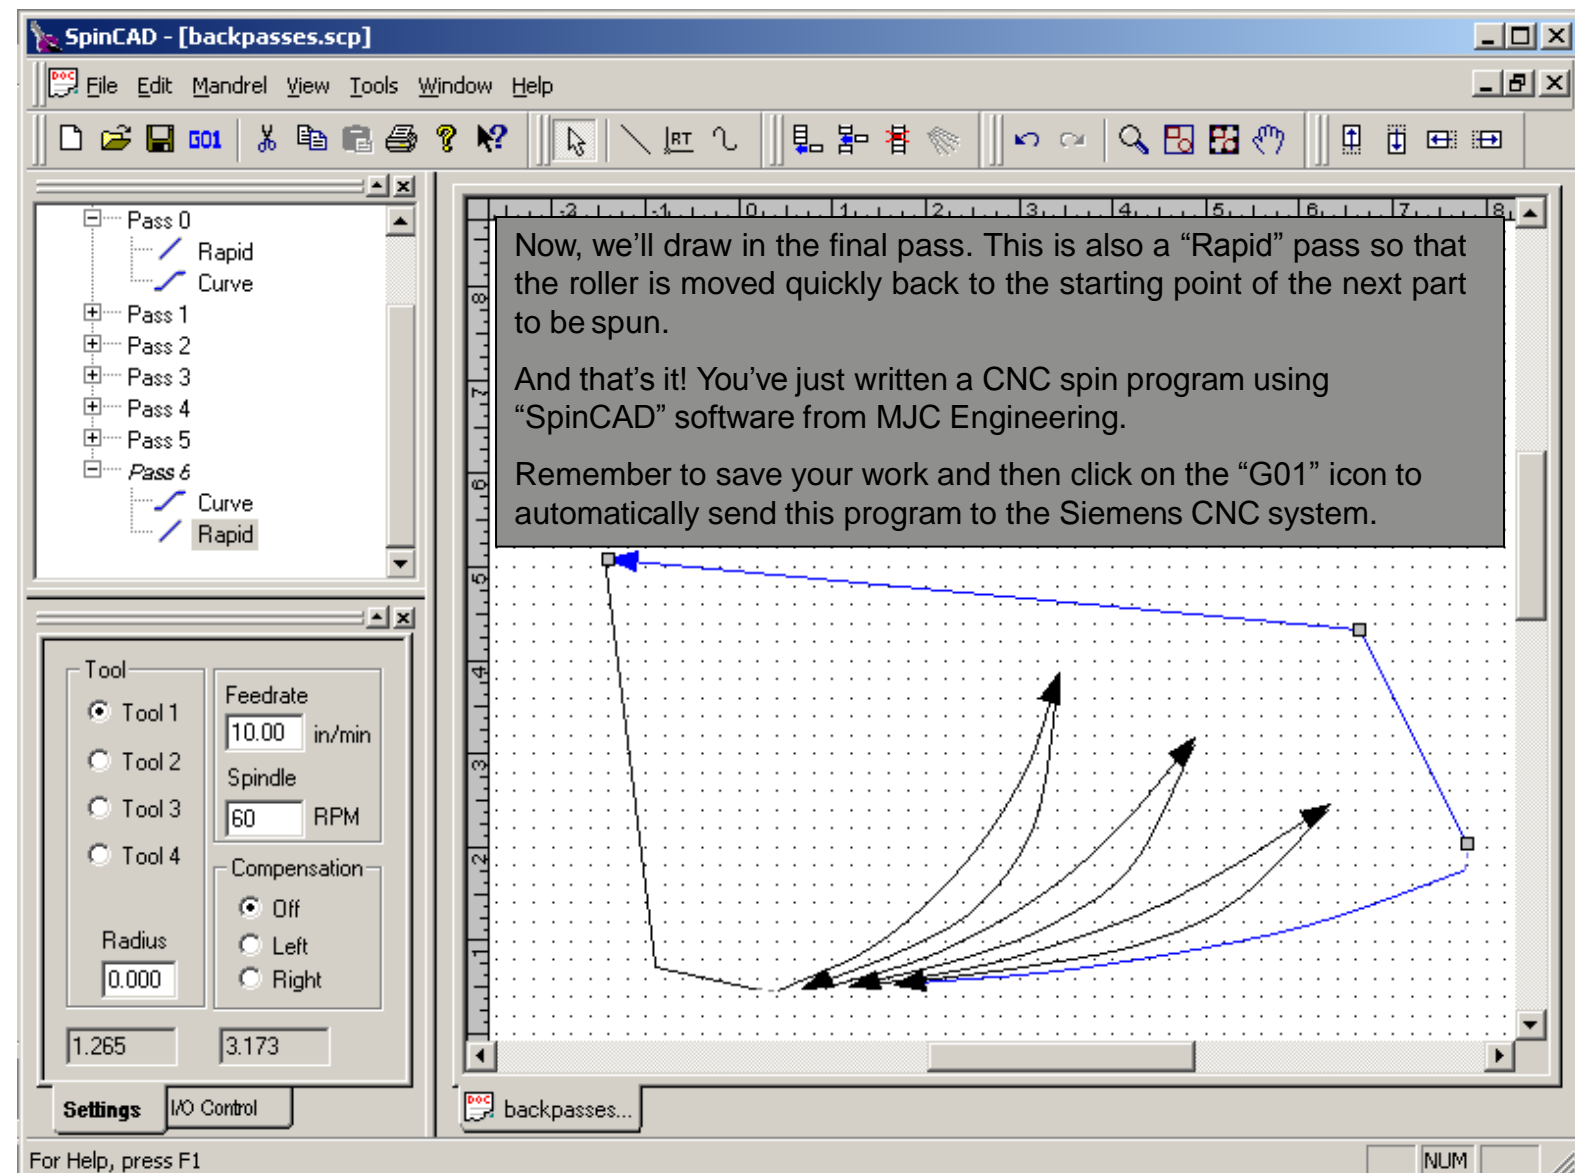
SpinCAD - [backpasses.scp]

File Edit Mandrel View Tools Window Help

G01

Pass 0
Rapid
Curve
Pass 1
Pass 2
Pass 3
Pass 4
Pass 5
Pass 6
Curve
Rapid

Tool
Tool 1
Tool 2
Tool 3
Tool 4
Radius
0.000

Feedrate
10.00 in/min
Spindle
60 RPM

Compensation
Off
Left
Right

1.265
3.173

Settings
I/O Control

-2 -1 0 1 2 3 4 5 6 7 8

8 7 6 5 4 3 2 1

Now, we’ll draw in the final pass. This is also a “Rapid” pass so that the roller is moved quickly back to the starting point of the next part to be spun.

And that’s it! You’ve just written a CNC spin program using “SpinCAD” software from MJC Engineering.

Remember to save your work and then click on the “G01” icon to automatically send this program to the Siemens CNC system.

backpasses...

For Help, press F1
NUM